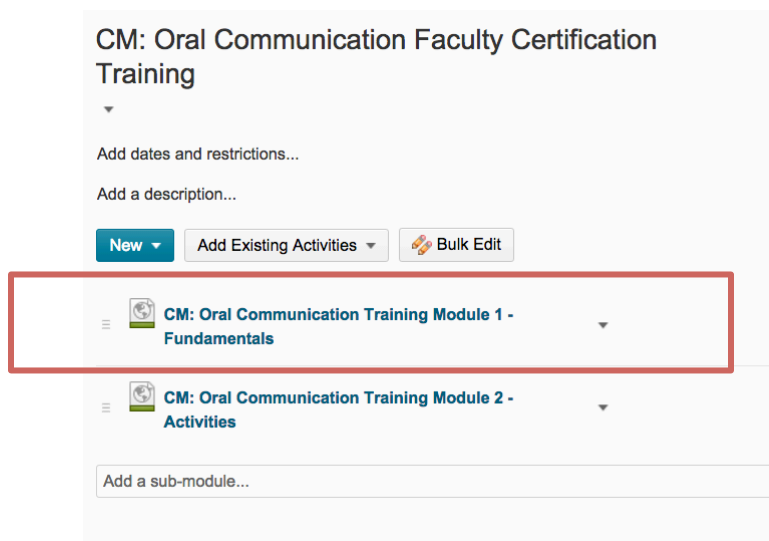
CM: Oral Communication Faculty Certification Training

Add dates and restrictions...

Add a description...

New

Add Existing Activities

Bulk Edit

CM: Oral Communication Training Module 1 - Fundamentals

CM: Oral Communication Training Module 2 - Activities

Add a sub-module...